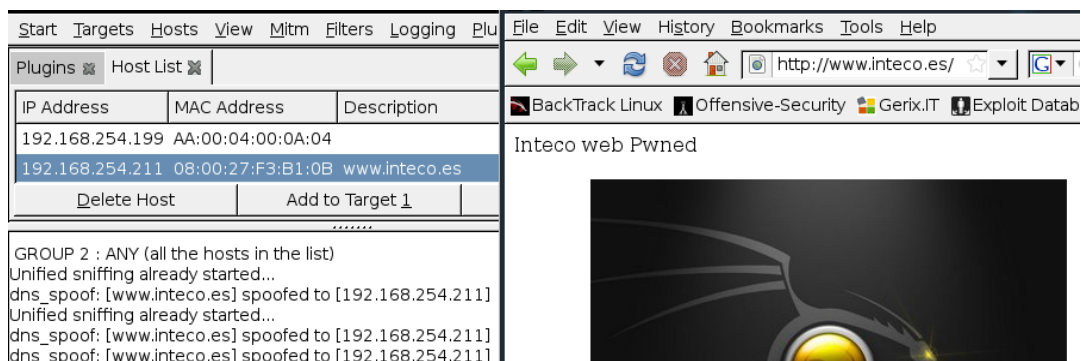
Start Targets Hosts View Mitm Filters Logging Plu

Plugins Host List

| IP Address | MAC Address | Description |
|---|---|---|
| 192.168.254.199 | AA:00:04:00:0A:04 | |
| 192.168.254.211 | 08:00:27:F3:B1:0B | www.inteco.es |

Delete Host Add to Target 1

GROUP 2 : ANY (all the hosts in the list)
Unified sniffing already started...
dns_spoof: [www.inteco.es] spoofed to [192.168.254.211]
Unified sniffing already started...
dns_spoof: [www.inteco.es] spoofed to [192.168.254.211]
dns_spoof: [www.inteco.es] spoofed to [192.168.254.211]

File Edit View History Bookmarks Tools Help

http://www.inteco.es/

BackTrack Linux Offensive-Security Gerix.IT Exploit Datab

Inteco web Pwned